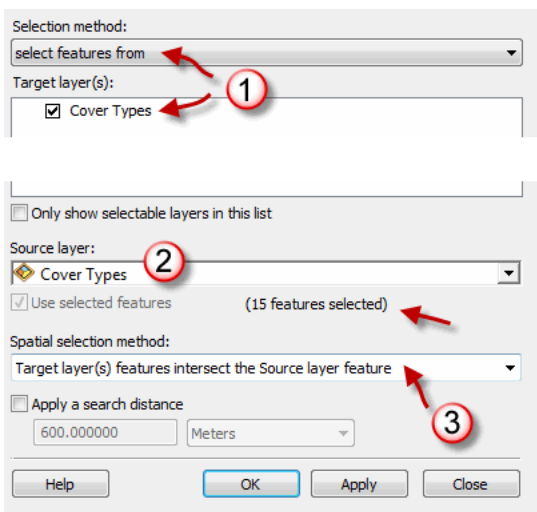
Selection method:
select features from
Target layer(s):
Cover Types
1
Only show selectable layers in this list
Source layer:
Cover Types
2
Use selected features
(15 features selected)
Spatial selection method:
Target layer(s) features intersect the Source layer feature
Apply a search distance
3
600.000000
Meters
Help
OK
Apply
Close